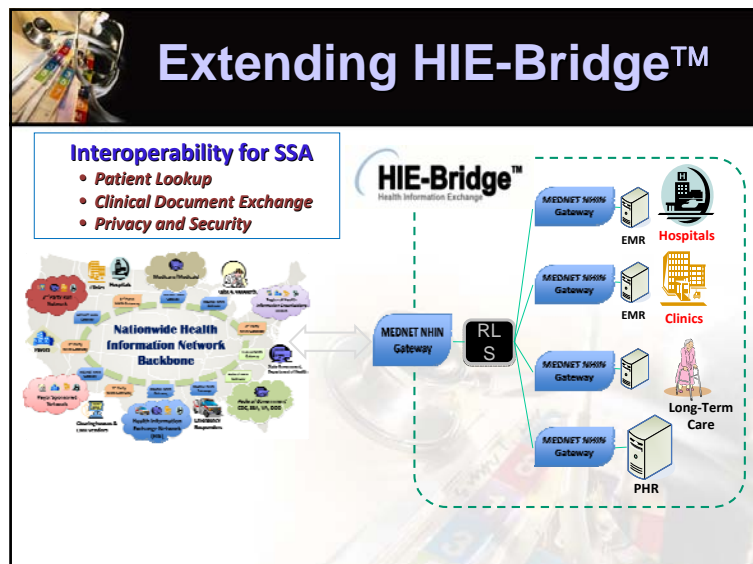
Extending HIE-Bridge™

Interoperability for SSA
• Patient Lookup
• Clinical Document Exchange
• Privacy and Security

Nationwide Health Information Network Backbone

HIE-Bridge™
Health Information Exchange

MEDNET NHIN Gateway

RLS

MEDNET NHIN Gateway
EMR
Hospitals

MEDNET NHIN Gateway
EMR
Clinics

MEDNET NHIN Gateway
Long-Term Care

MEDNET NHIN Gateway
PHR